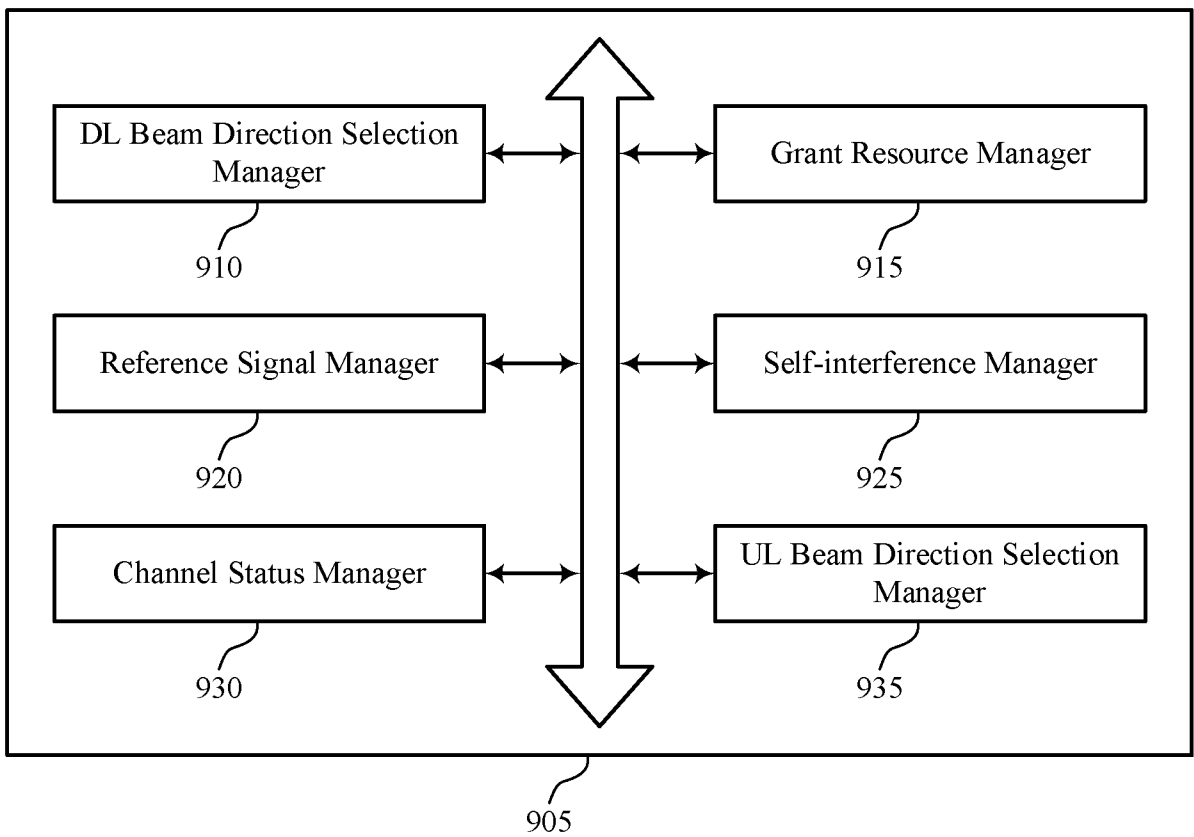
DL Beam Direction Selection Manager

910

Grant Resource Manager

915

Reference Signal Manager

920

Self-interference Manager

925

Channel Status Manager

930

UL Beam Direction Selection Manager

935

905